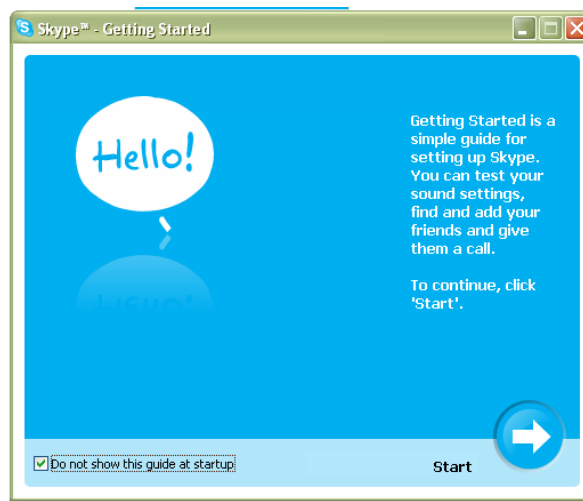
Skype™ - Getting Started

Hello!

Getting Started is a simple guide for setting up Skype. You can test your sound settings, find and add your friends and give them a call.

To continue, click 'Start'.

Do not show this guide at startup

Start